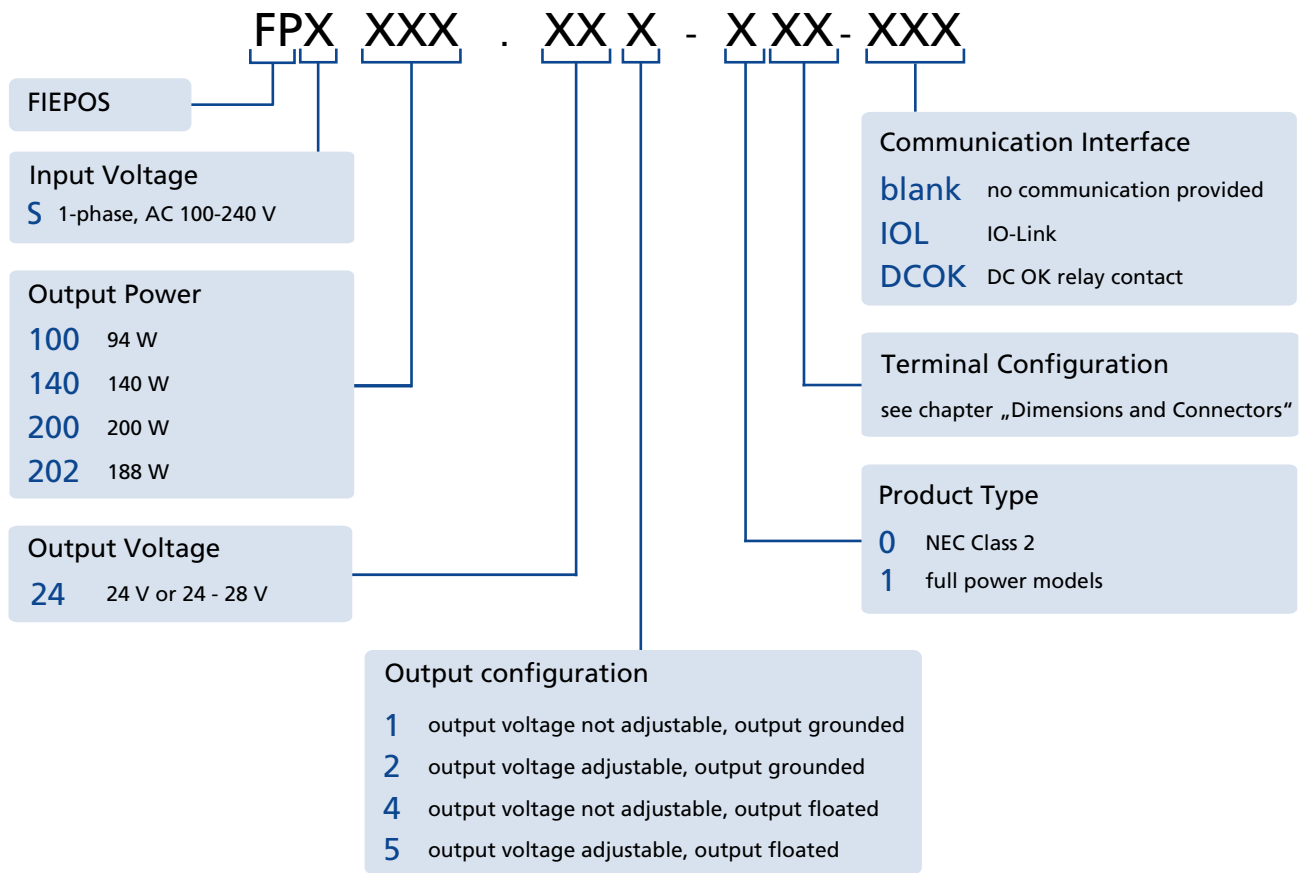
FPX XXX . XX X - X XX- XXX

FIEPOS

Input Voltage
S 1-phase, AC 100-240 V

Output Power
100 94 W
140 140 W
200 200 W
202 188 W

Output Voltage
24 24 V or 24 - 28 V

Communication Interface
blank no communication provided
IOL IO-Link
DCOK DC OK relay contact

Terminal Configuration
see chapter „Dimensions and Connectors“

Product Type
0 NEC Class 2
1 full power models

Output configuration
1 output voltage not adjustable, output grounded
2 output voltage adjustable, output grounded
4 output voltage not adjustable, output floated
5 output voltage adjustable, output floated